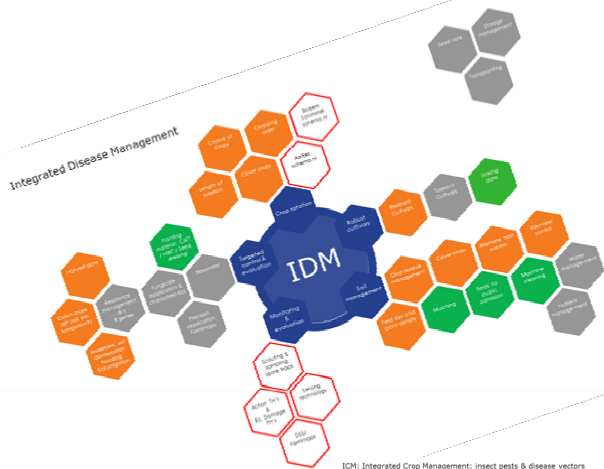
Integrated Disease Management

IDM

Crop rotation

Robust cultivars

Soil management

Monitoring & evaluation

Targeted control & evaluation

Seed rate

Storage management

Transporting

Choice of Crops

Cropping order

Length of rotation

Cover crops

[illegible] zoning

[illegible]

Resistant Cultivars

Species Cultivars

Sowing date

Crop residue management

Cover crops

Minimum tillage

Volunteer control

Early low and plant density

Mulching

Nitrogen fertilization

Machine cleaning

Water management

Nutrient management

Harvest date

Resistance management & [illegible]

Fungicide application & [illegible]

Biocontrol

Planting material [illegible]

Precision application

Control sites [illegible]

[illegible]

Scouting & sampling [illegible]

Sensing technology

Action thr's & EIL damage thr's

DSS/ Forecasting

ICM: Integrated Crop Management; insect pests & disease vectors